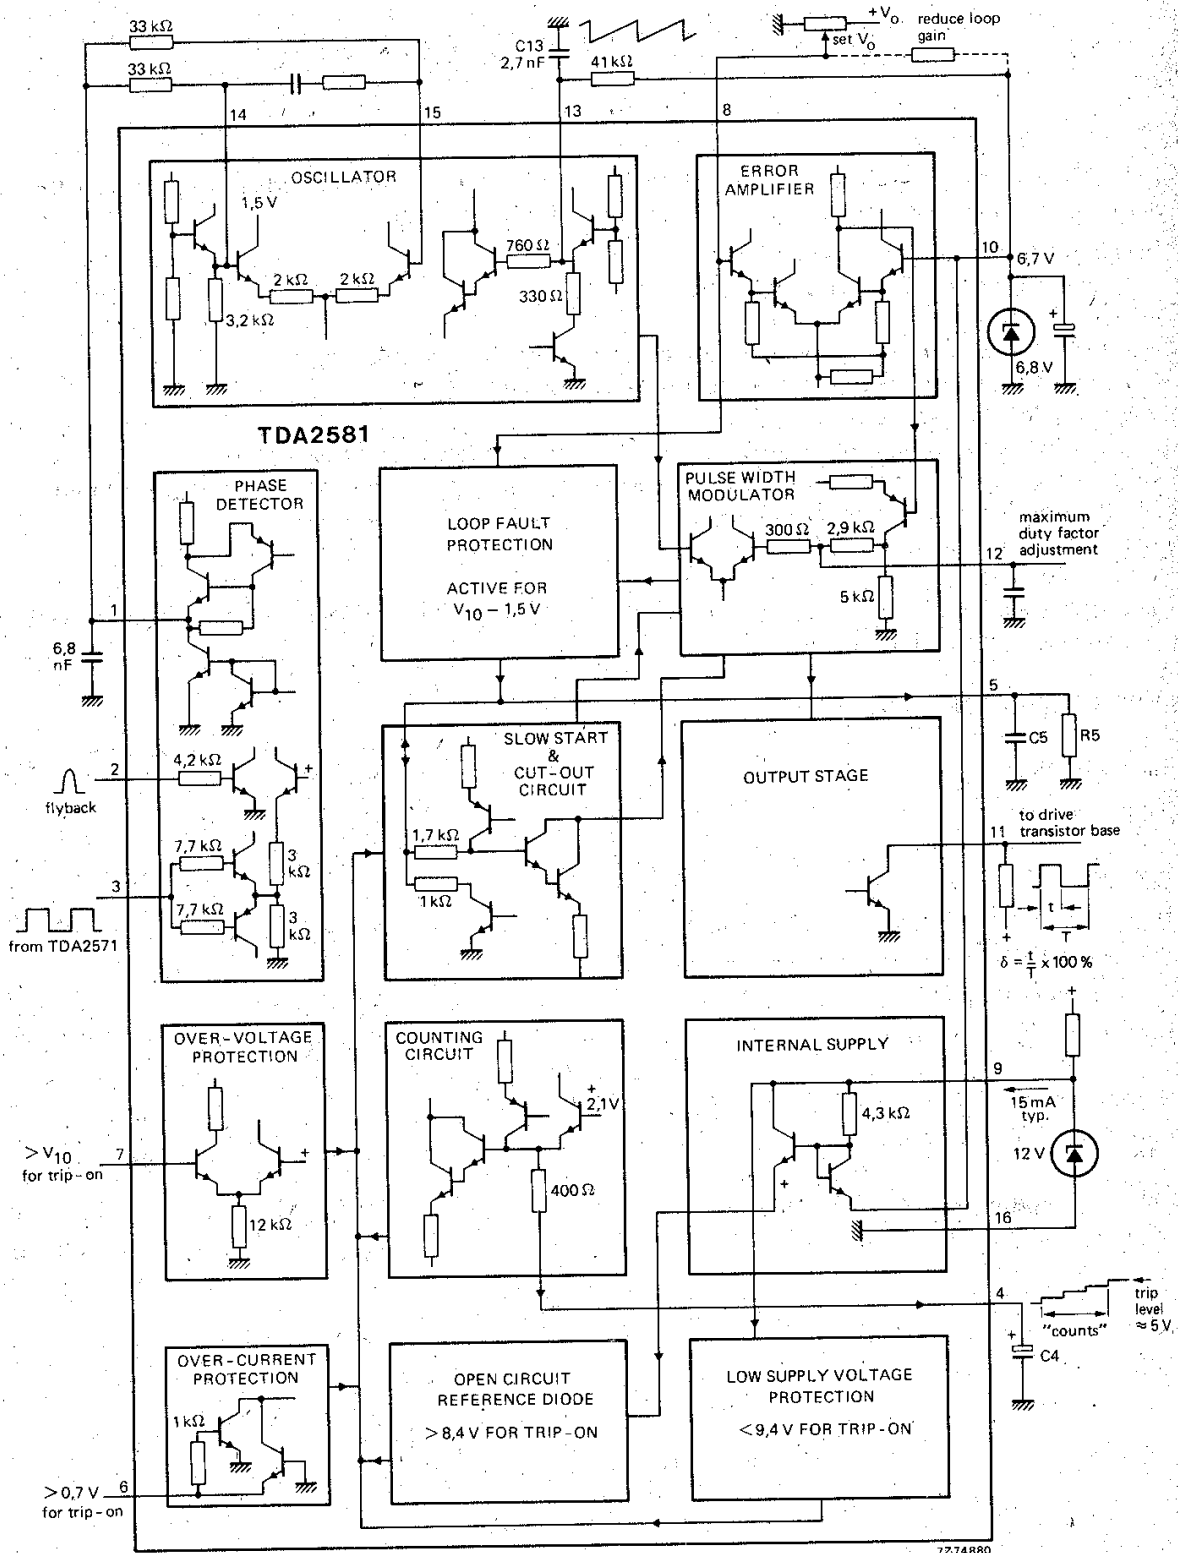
33 kΩ
33 kΩ
C13
2,7 nF
41 kΩ
$+V_o$
set $V_o$
reduce loop gain
14
15
13
8
OSCILLATOR
1,5 V
2 kΩ
2 kΩ
3,2 kΩ
760 Ω
330 Ω
ERROR AMPLIFIER
10
6,7 V
6,8 V
TDA2581
PHASE DETECTOR
LOOP FAULT PROTECTION

ACTIVE FOR $V_{10} - 1,5$ V
PULSE WIDTH MODULATOR
300 Ω
2,9 kΩ
5 kΩ
maximum duty factor adjustment
12
1
6,8 nF
5
C5
R5
2
4,2 kΩ
flyback
SLOW START & CUT-OUT CIRCUIT
1,7 kΩ
1 kΩ
OUTPUT STAGE
to drive transistor base
11
7,7 kΩ
7,7 kΩ
3 kΩ
3 kΩ
3
from TDA2571
t
T
$\delta = \frac{t}{T} \times 100\,\%$
OVER-VOLTAGE PROTECTION
COUNTING CIRCUIT
2,1V
400 Ω
INTERNAL SUPPLY
4,3 kΩ
9
15 mA typ.
12 V
$>V_{10}$
for trip-on
7
12 kΩ
16
4
trip level ≈ 5 V
"counts"
C4
OVER-CURRENT PROTECTION
1 kΩ
OPEN CIRCUIT REFERENCE DIODE
>8,4 V FOR TRIP-ON
LOW SUPPLY VOLTAGE PROTECTION
<9,4 V FOR TRIP-ON
>0,7 V
6
for trip-on
7Z74880